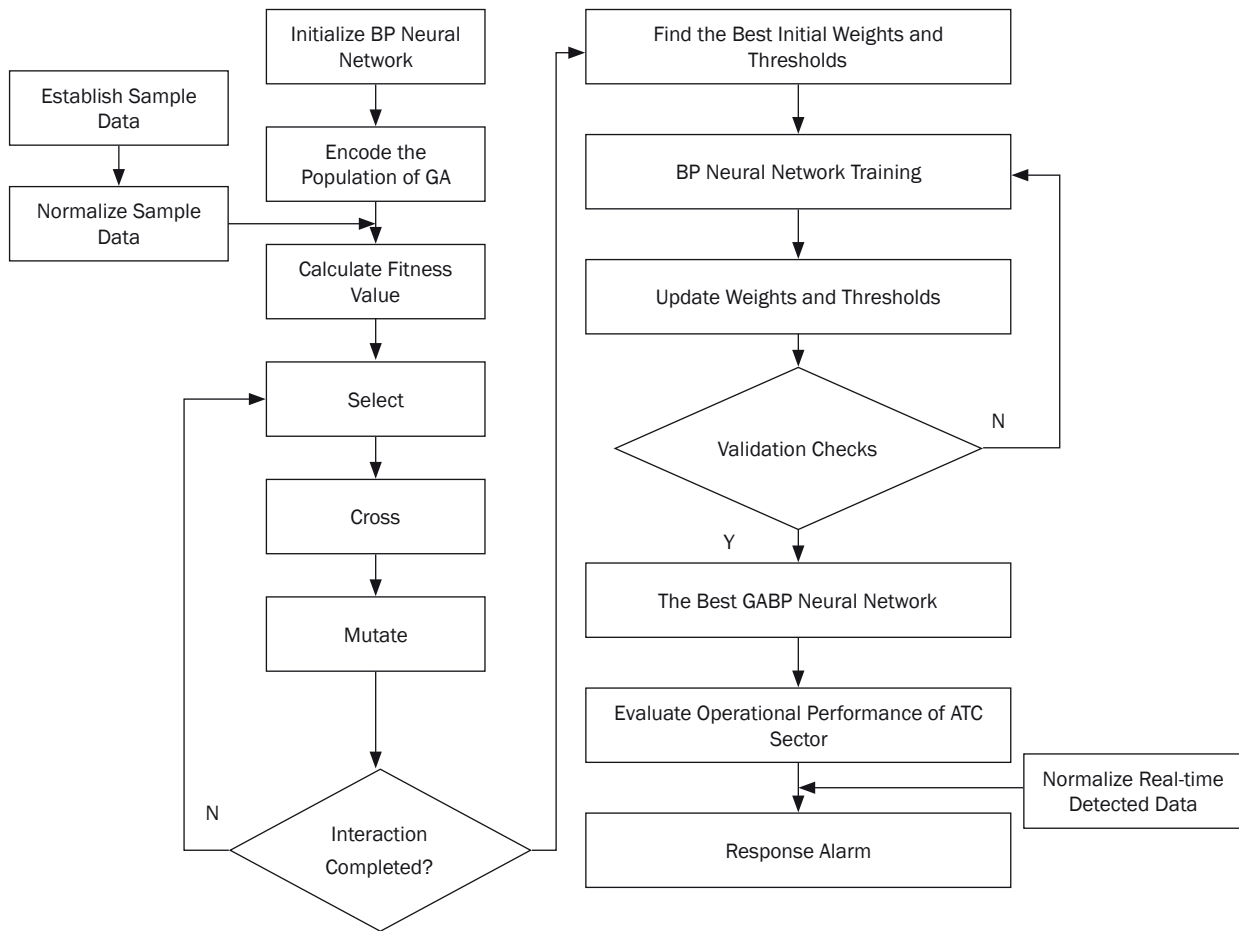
Establish Sample Data

Normalize Sample Data

Initialize BP Neural Network

Encode the Population of GA

Calculate Fitness Value

Select

Cross

Mutate

N

Interaction Completed?

Find the Best Initial Weights and Thresholds

BP Neural Network Training

Update Weights and Thresholds

Validation Checks

N

Y

The Best GABP Neural Network

Evaluate Operational Performance of ATC Sector

Normalize Real-time Detected Data

Response Alarm